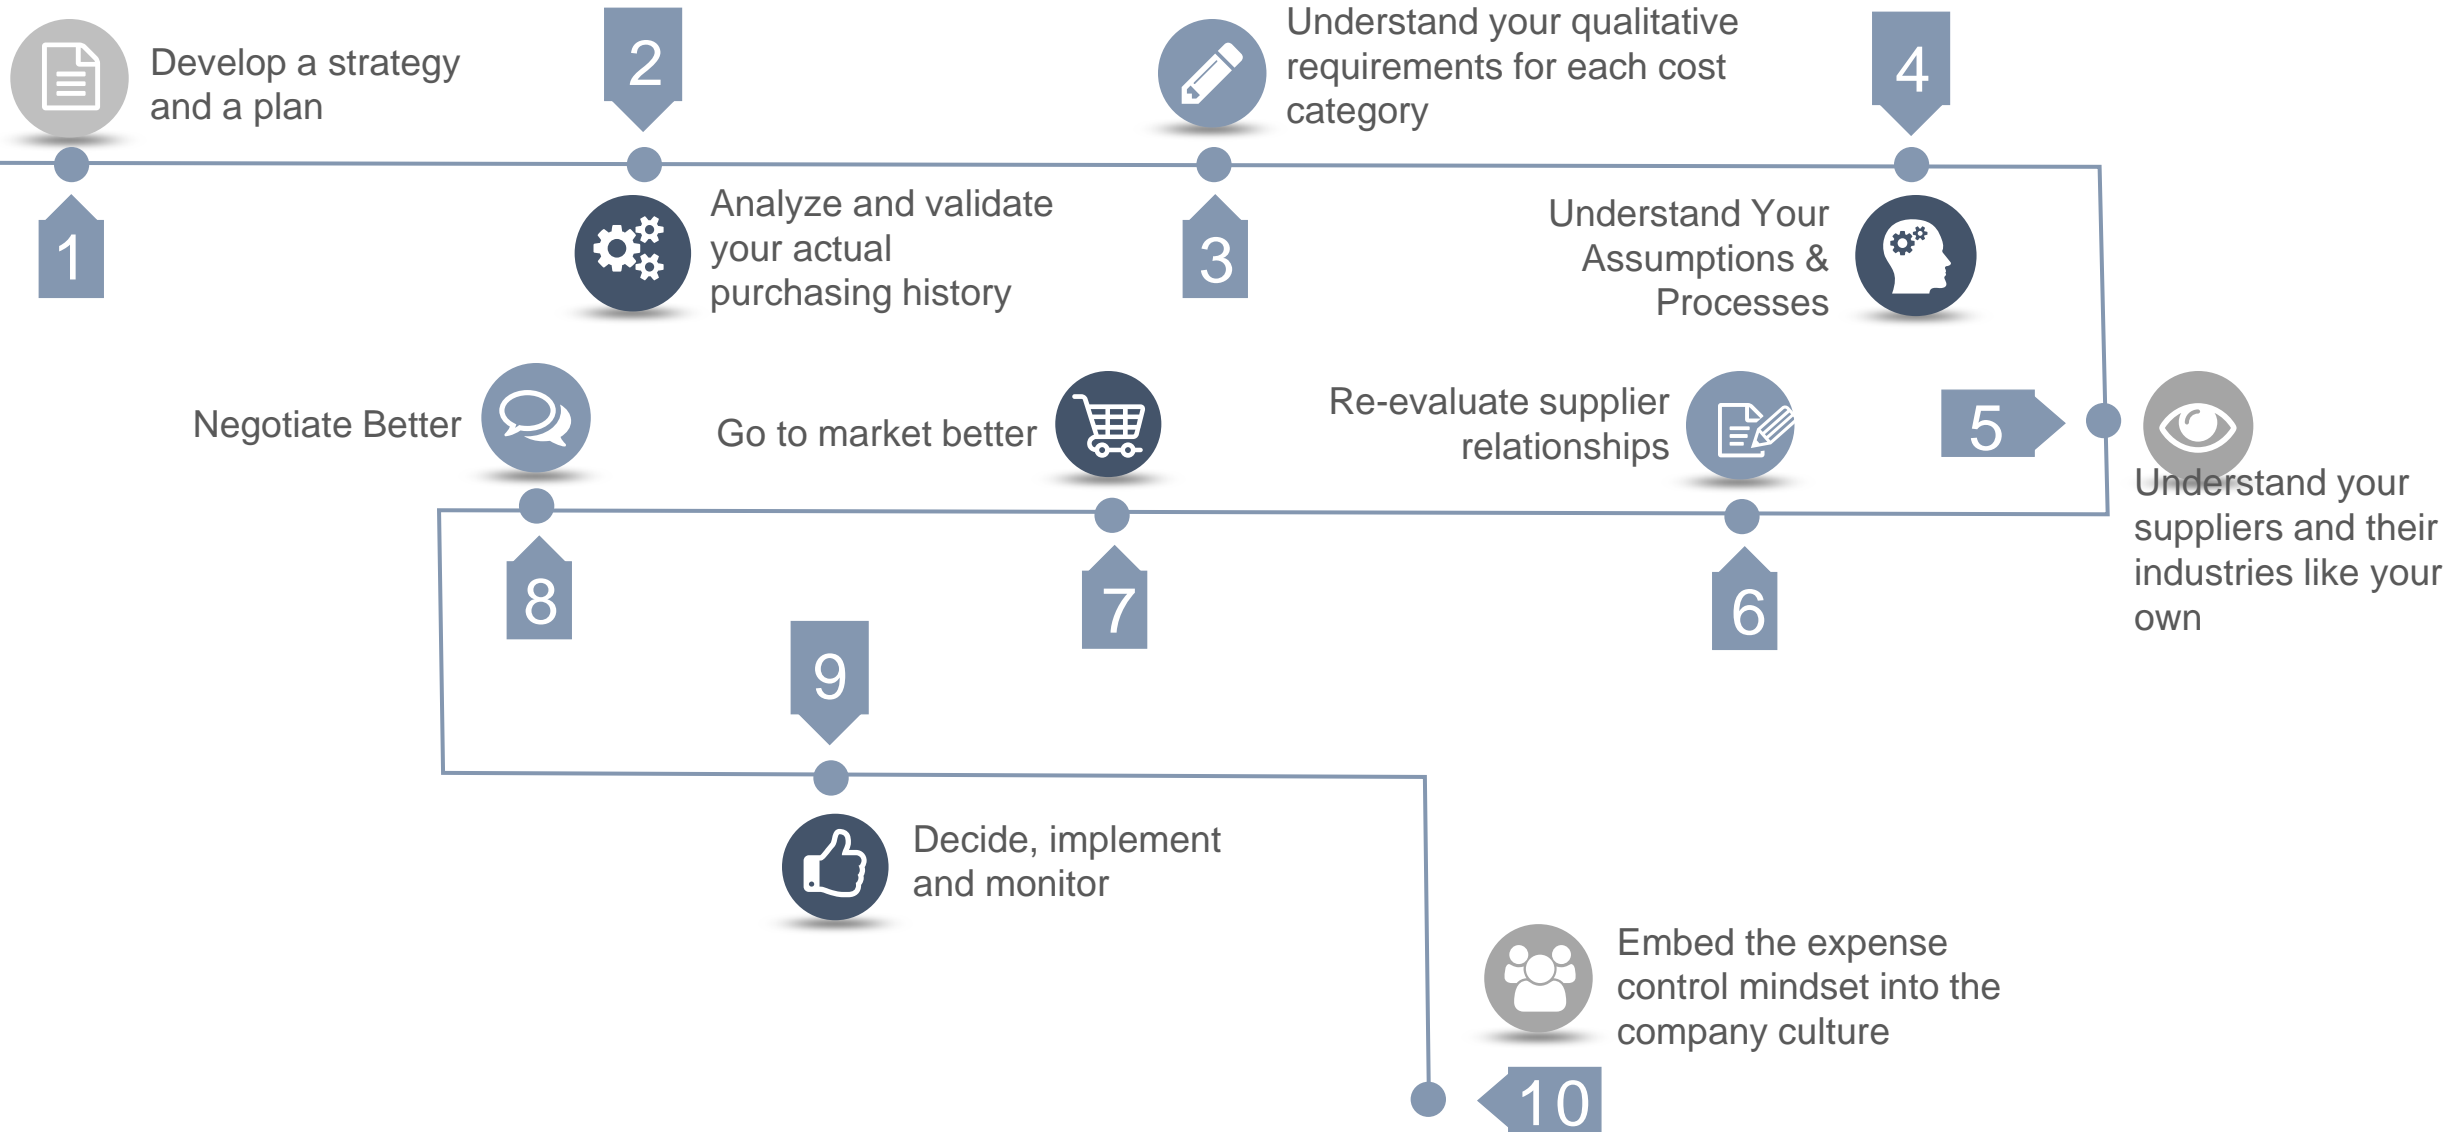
Develop a strategy and a plan

1

2

Analyze and validate your actual purchasing history

Understand your qualitative requirements for each cost category

3

4

Understand Your Assumptions & Processes

5

Understand your suppliers and their industries like your own

Re-evaluate supplier relationships

6

Go to market better

7

Negotiate Better

8

9

Decide, implement and monitor

Embed the expense control mindset into the company culture

10